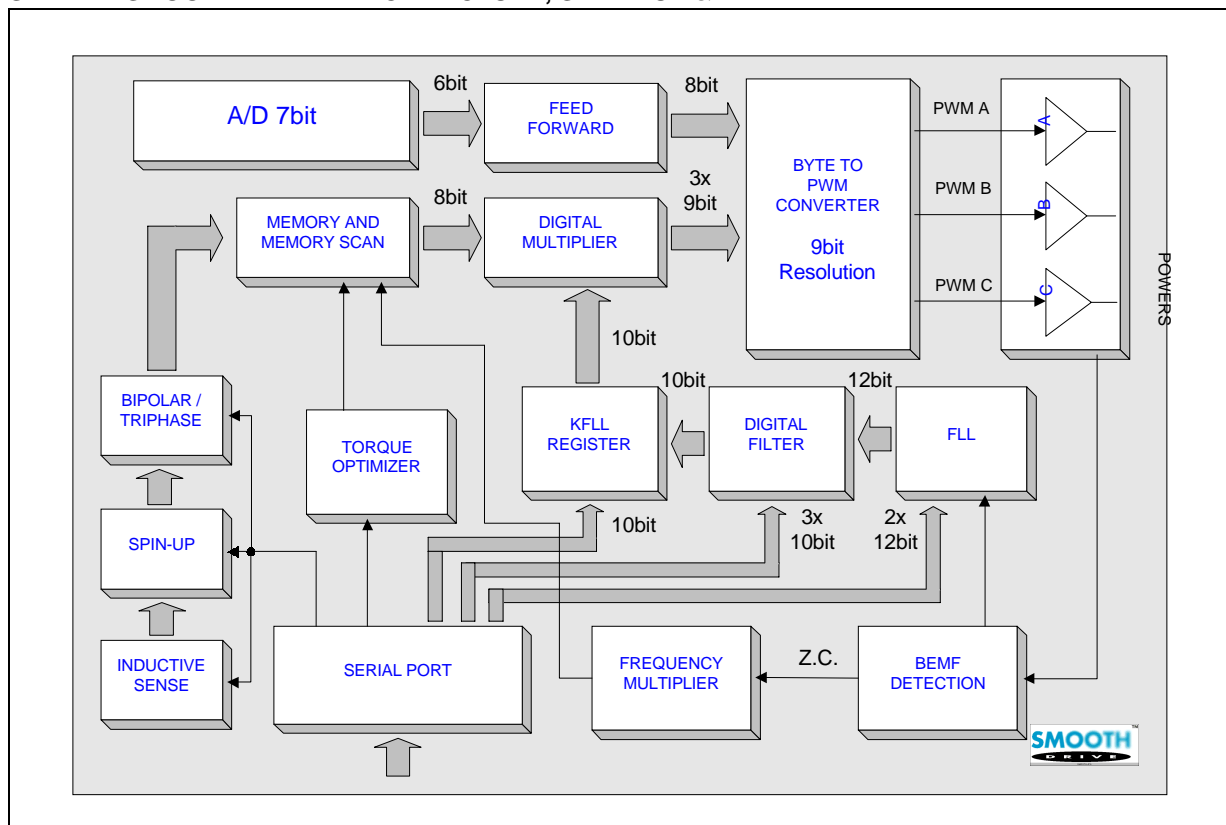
A/D 7bit

6bit

FEED FORWARD

8bit

BYTE TO PWM CONVERTER

9bit Resolution

PWM A

A

PWM B

B

PWM C

C

POWERS

MEMORY AND MEMORY SCAN

8bit

DIGITAL MULTIPLIER

3x 9bit

10bit

BIPOLAR / TRIPHASE

TORQUE OPTIMIZER

10bit

KFLL REGISTER

DIGITAL FILTER

12bit

FLL

SPIN-UP

10bit

3x 10bit

2x 12bit

INDUCTIVE SENSE

SERIAL PORT

FREQUENCY MULTIPLIER

Z.C.

BEMF DETECTION

SMOOTH DRIVE